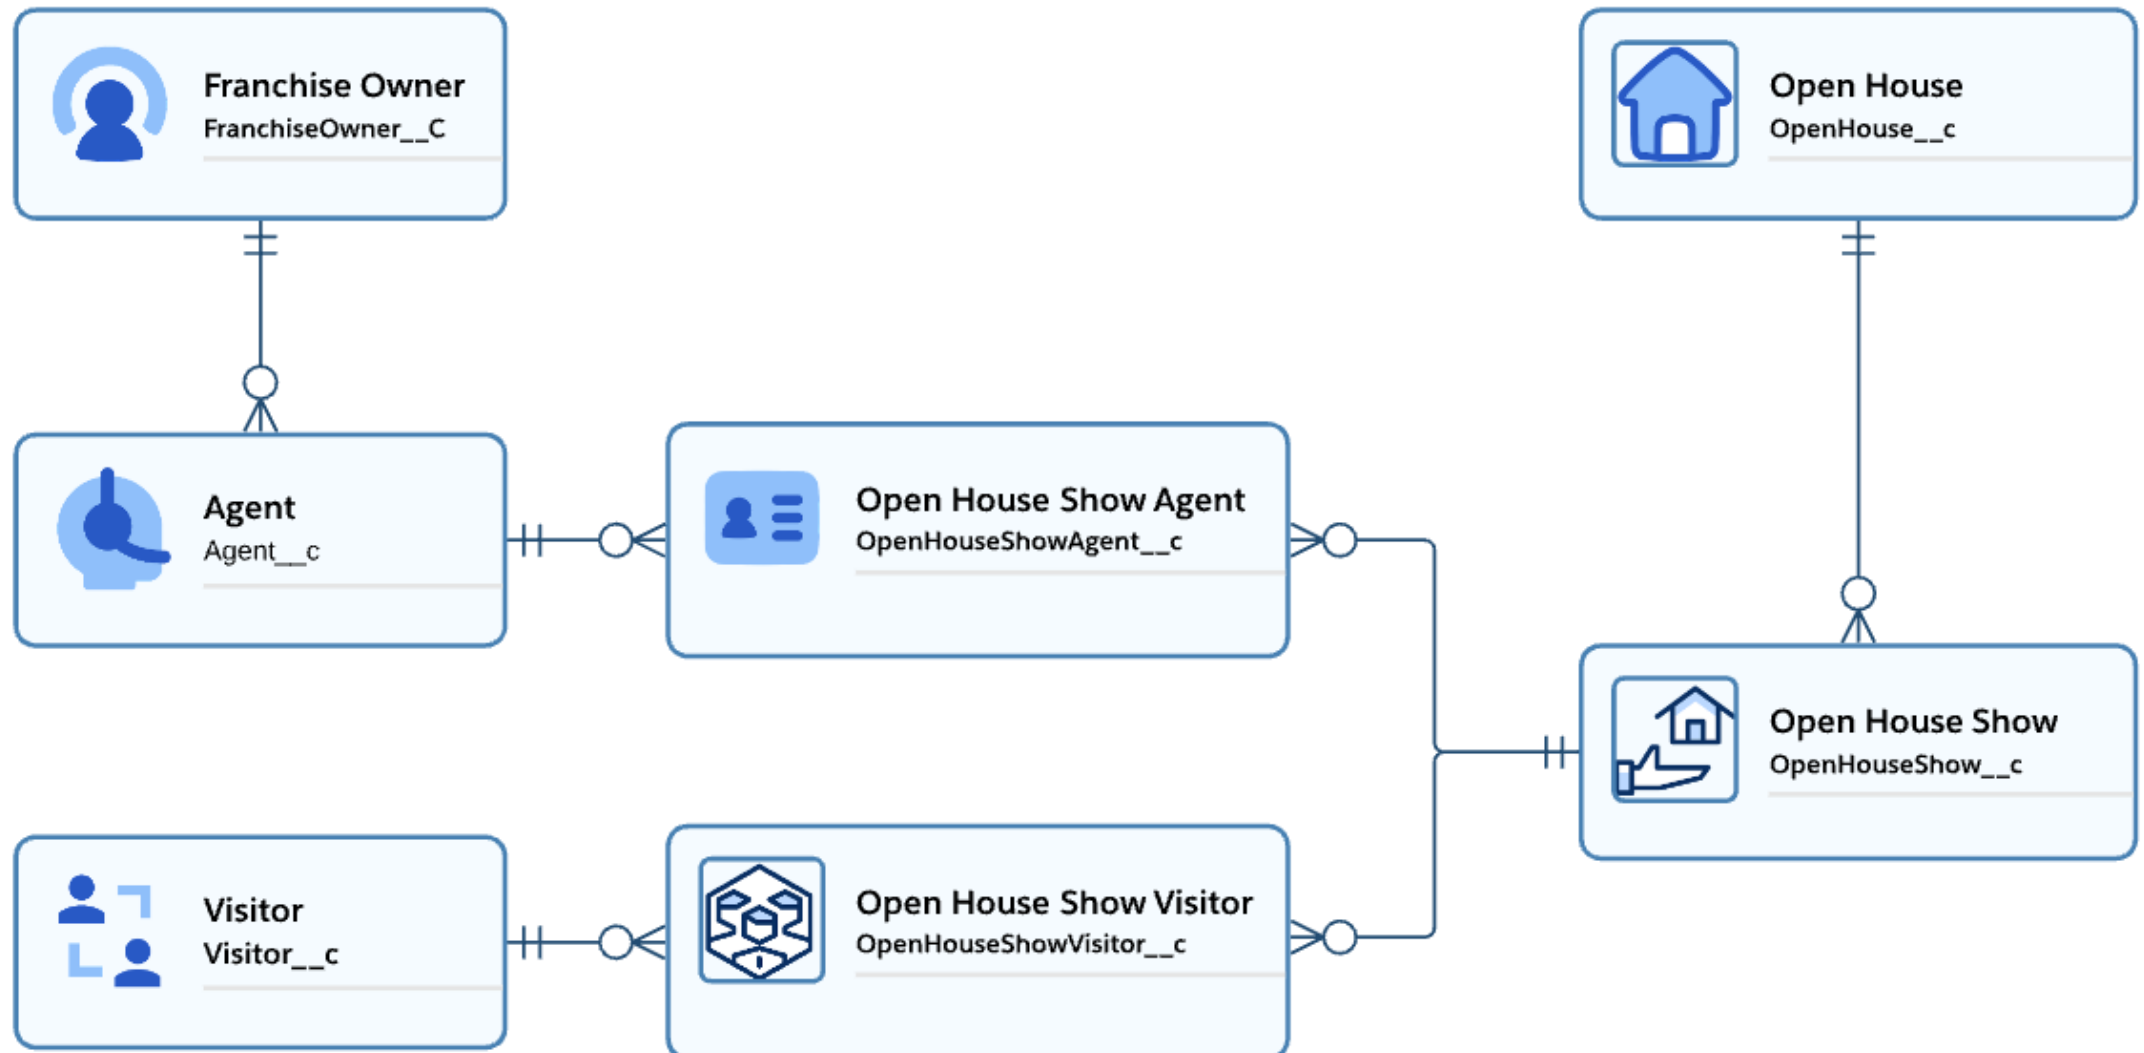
Franchise Owner
FranchiseOwner__C

Open House
OpenHouse__c

Agent
Agent__c

Open House Show Agent
OpenHouseShowAgent__c

Open House Show
OpenHouseShow__c

Visitor
Visitor__c

Open House Show Visitor
OpenHouseShowVisitor__c